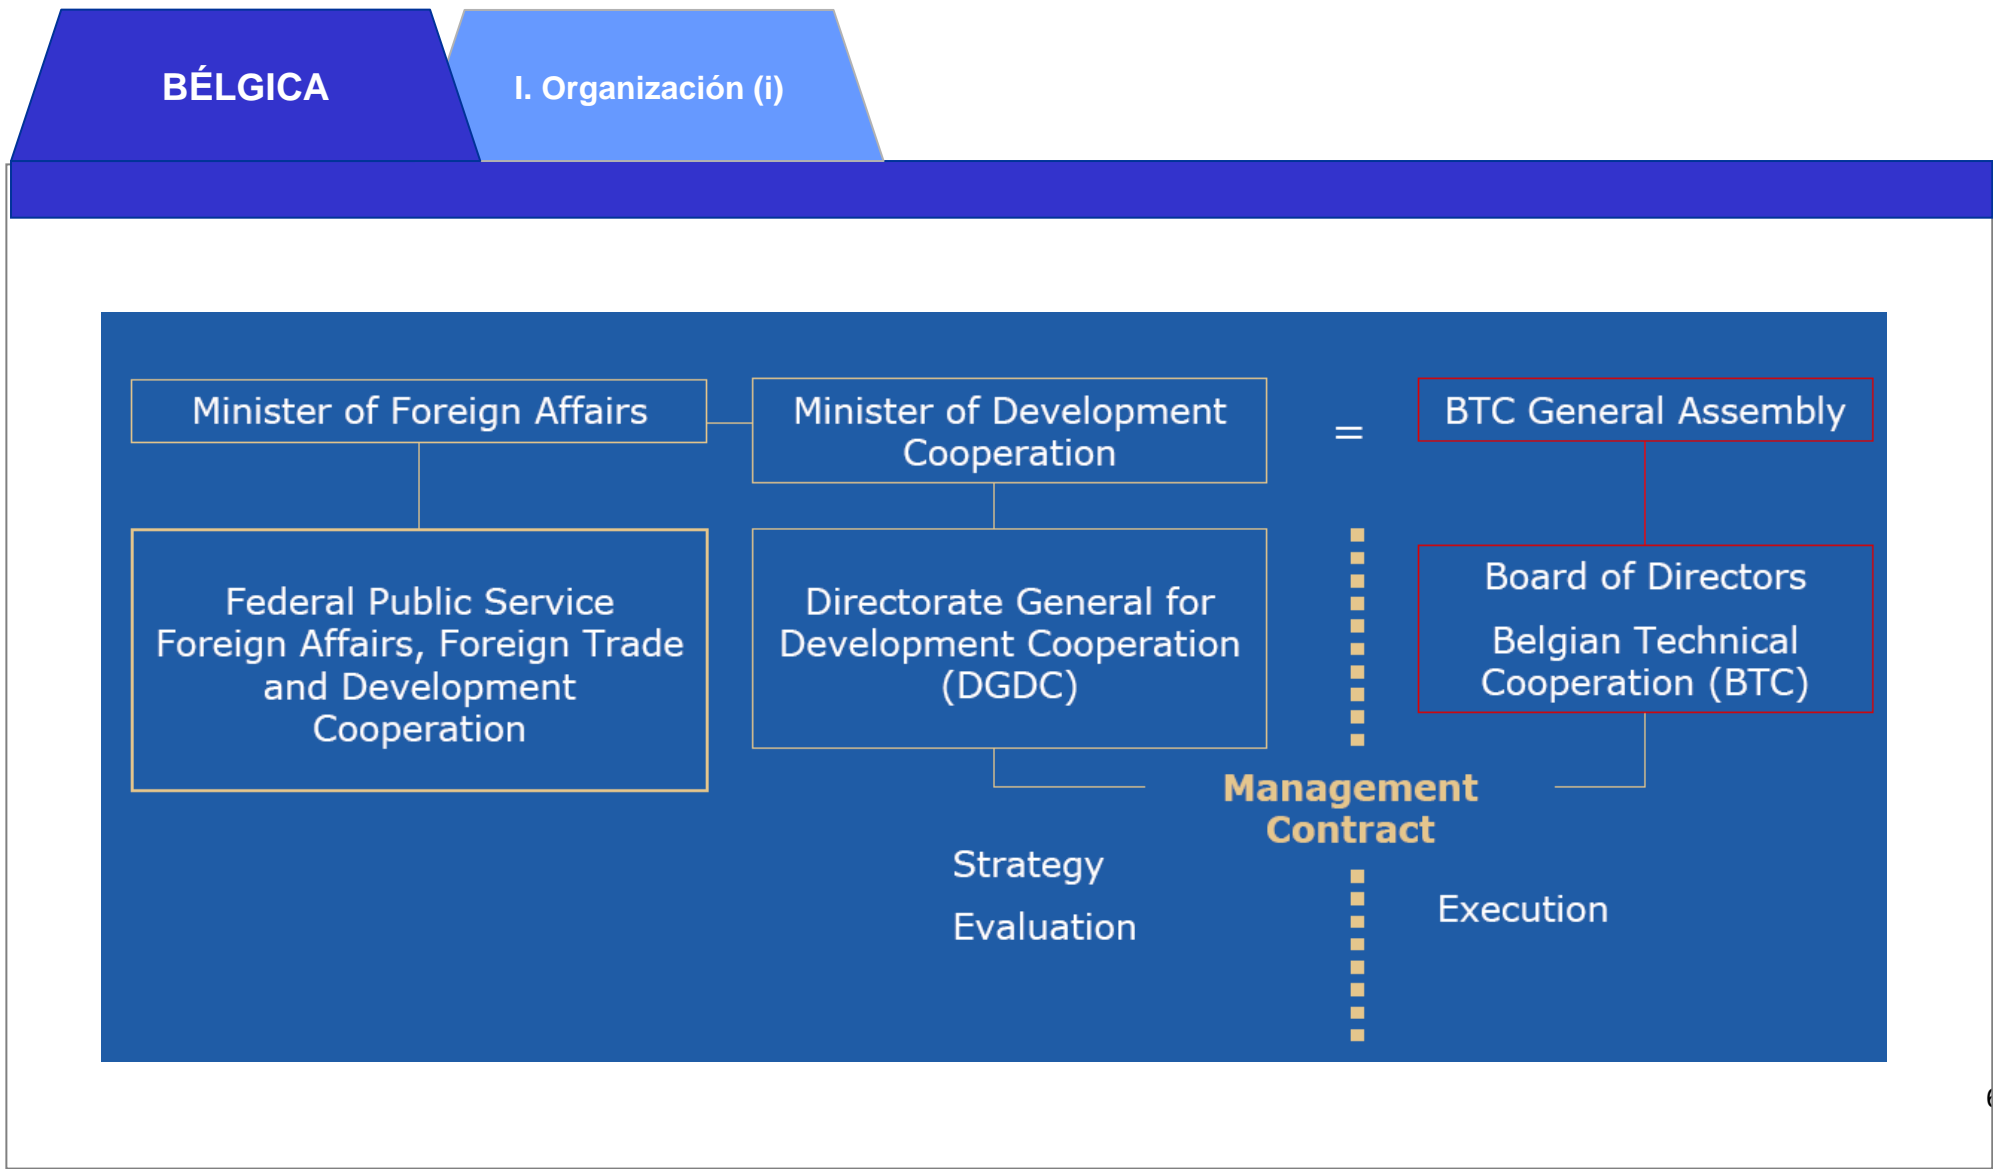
BÉLGICA

I. Organización (i)

Minister of Foreign Affairs

Minister of Development Cooperation

=

BTC General Assembly

Federal Public Service Foreign Affairs, Foreign Trade and Development Cooperation

Directorate General for Development Cooperation (DGDC)

Board of Directors

Belgian Technical Cooperation (BTC)

Management Contract

Strategy

Evaluation

Execution